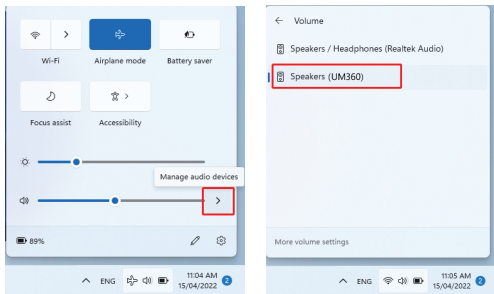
Wi-Fi

Airplane mode

Battery saver

Focus assist

Accessibility

Manage audio devices

89%

ENG

11:04 AM
15/04/2022

2

Volume

Speakers / Headphones (Realtek Audio)

Speakers (UM360)

More volume settings

ENG

11:05 AM
15/04/2022

2